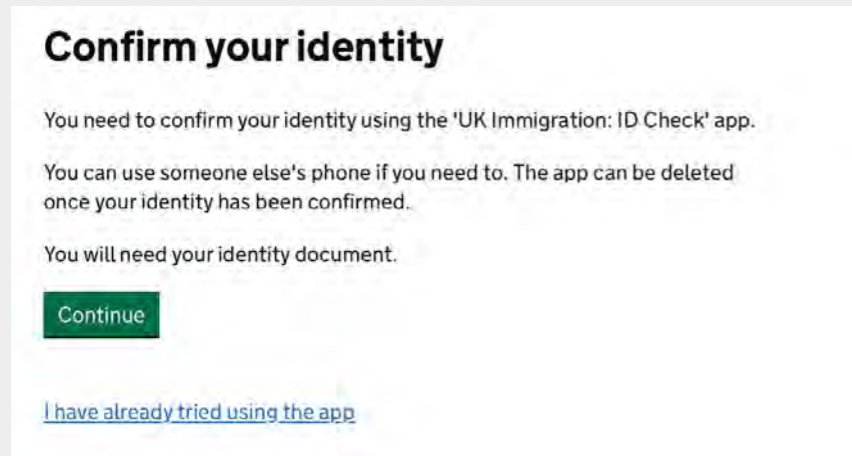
Confirm your identity

You need to confirm your identity using the 'UK Immigration: ID Check' app.

You can use someone else's phone if you need to. The app can be deleted once your identity has been confirmed.

You will need your identity document.

Continue

I have already tried using the app